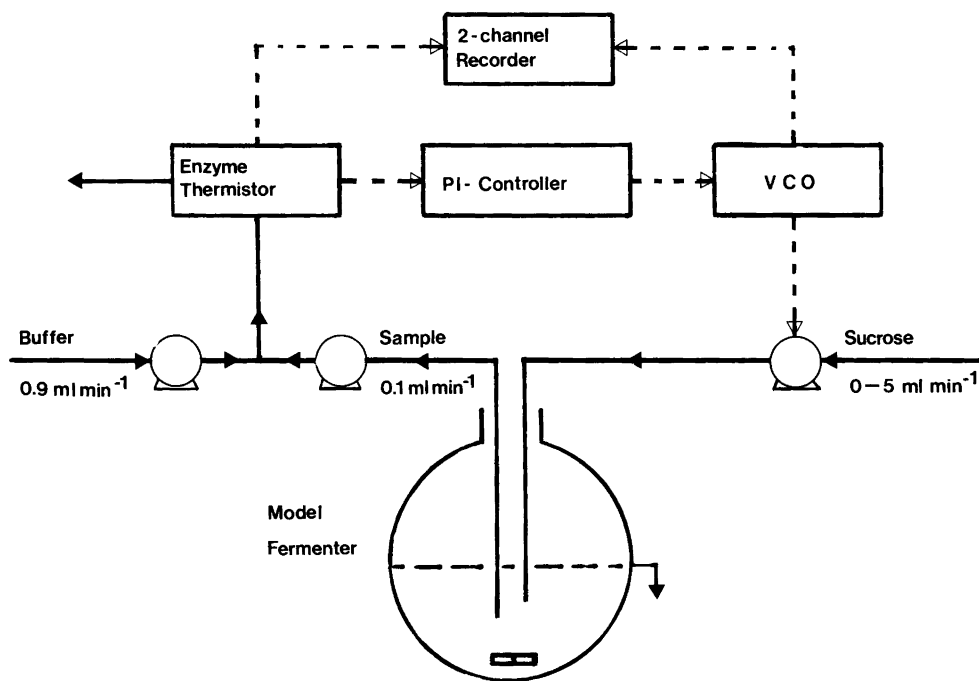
2-channel Recorder

Enzyme Thermistor

PI- Controller

V C O

Buffer

$0.9\ \text{ml}\ \text{min}^{-1}$

Sample

$0.1\ \text{ml}\ \text{min}^{-1}$

Sucrose

$0-5\ \text{ml}\ \text{min}^{-1}$

Model Fermenter